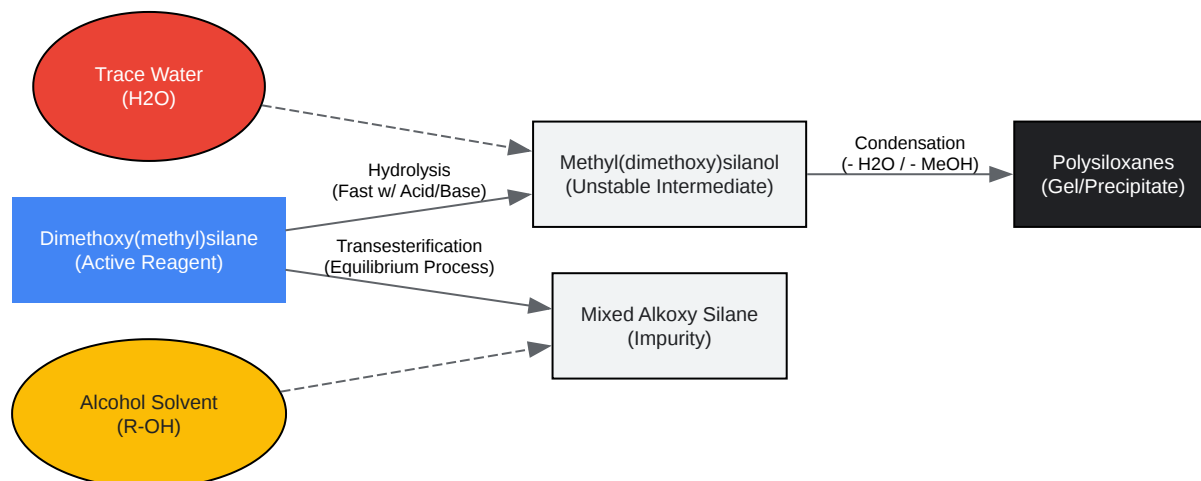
Trace Water
(H2O)

Dimethoxy(methyl)silane
(Active Reagent)

Alcohol Solvent
(R-OH)

Hydrolysis
(Fast w/ Acid/Base)

Transesterification
(Equilibrium Process)

Methyl(dimethoxy)silanol
(Unstable Intermediate)

Mixed Alkoxy Silane
(Impurity)

Condensation
(- H2O / - MeOH)

Polysiloxanes
(Gel/Precipitate)